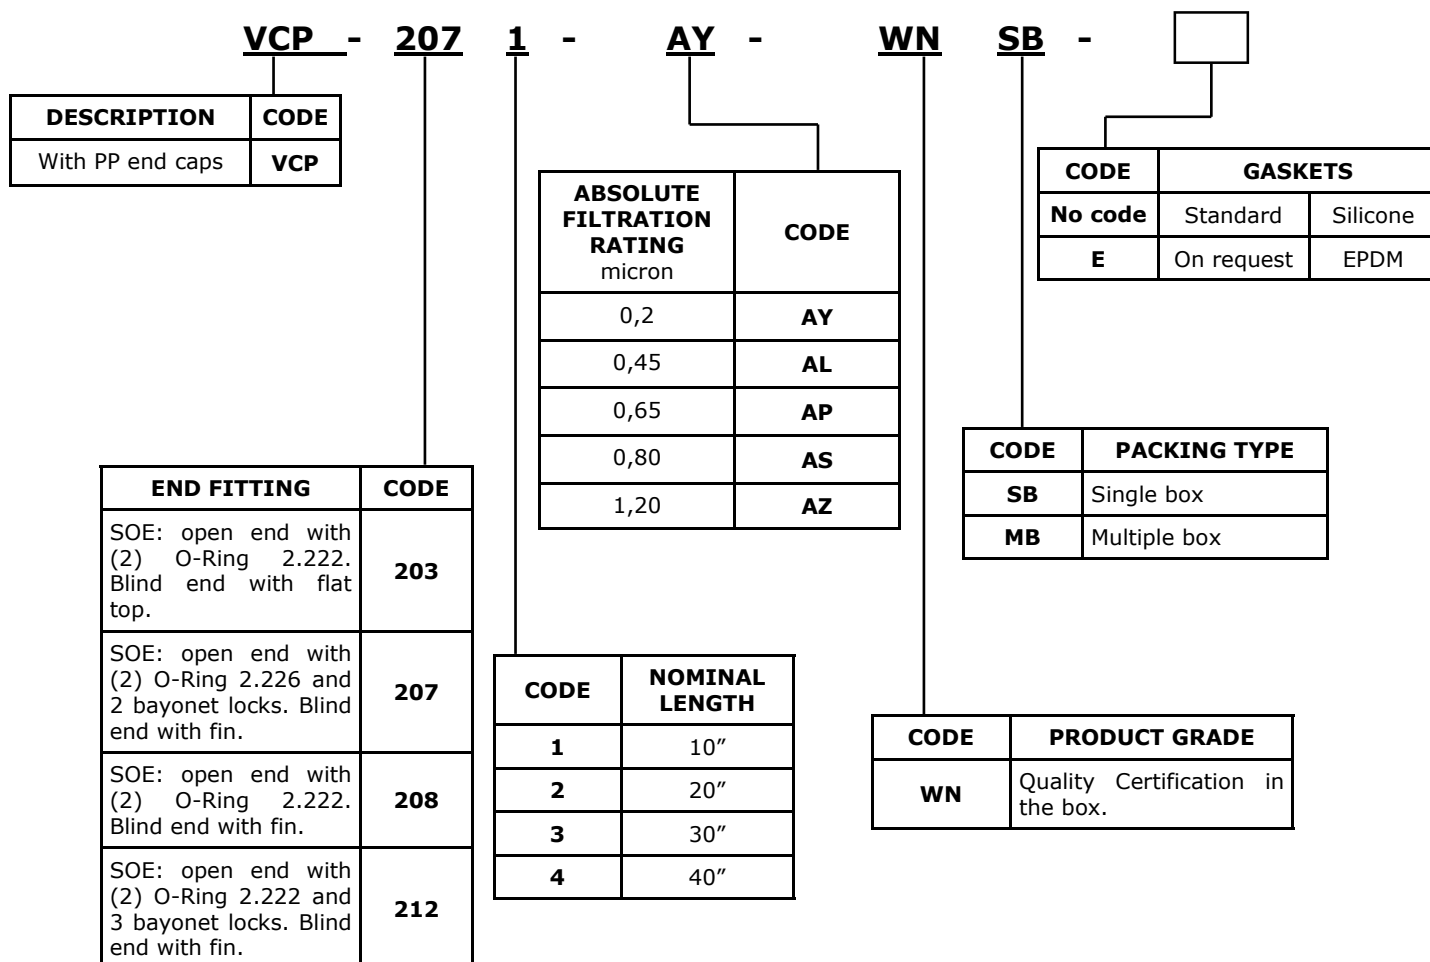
VCP - 207 1 - AY - WN SB -

| DESCRIPTION | CODE |
|---|---|
| With PP end caps | VCP |

| ABSOLUTE FILTRATION RATING micron | CODE |
|---|---|
| 0,2 | AY |
| 0,45 | AL |
| 0,65 | AP |
| 0,80 | AS |
| 1,20 | AZ |

| CODE | GASKETS | |
|---|---|---|
| No code | Standard | Silicone |
| E | On request | EPDM |

| CODE | PACKING TYPE |
|---|---|
| SB | Single box |
| MB | Multiple box |

| END FITTING | CODE |
|---|---|
| SOE: open end with (2) O-Ring 2.222. Blind end with flat top. | 203 |
| SOE: open end with (2) O-Ring 2.226 and 2 bayonet locks. Blind end with fin. | 207 |
| SOE: open end with (2) O-Ring 2.222. Blind end with fin. | 208 |
| SOE: open end with (2) O-Ring 2.222 and 3 bayonet locks. Blind end with fin. | 212 |

| CODE | NOMINAL LENGTH |
|---|---|
| 1 | 10″ |
| 2 | 20″ |
| 3 | 30″ |
| 4 | 40″ |

| CODE | PRODUCT GRADE |
|---|---|
| WN | Quality Certification in the box. |